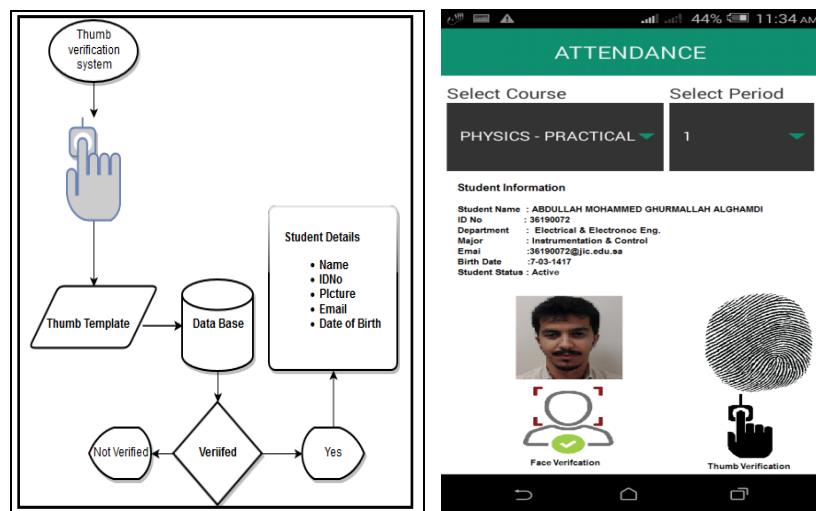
Thumb verification system

Thumb Template

Data Base

Student Details

- Name
- IDNo
- PIcture
- Email
- Date of Birth

Not Verified

Veriifed

Yes

44% 11:34 AM

ATTENDANCE

Select Course

Select Period

PHYSICS - PRACTICAL

1

Student Information

Student Name : ABDULLAH MOHAMMED GHURMALLAH ALGHAMDI
ID No : 36190072
Department : Electrical & Electronoc Eng.
Major : Instrumentation & Control
Emai :36190072@jic.edu.sa
Birth Date :7-03-1417
Student Status : Active

Face Verifcation

Thumb Verification